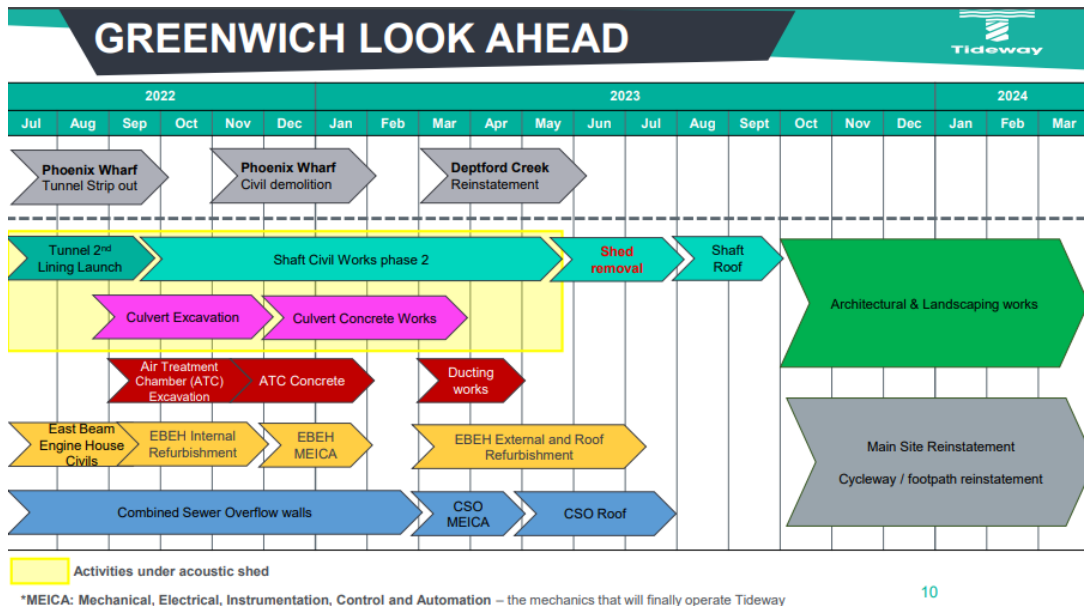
GREENWICH LOOK AHEAD

Tideway

| 2022 | | | | | | 2023 | | | | | | | | | | | | 2024 | | |
|---|---|---|---|---|---|---|---|---|---|---|---|---|---|---|---|---|---|---|---|---|
| Jul | Aug | Sep | Oct | Nov | Dec | Jan | Feb | Mar | Apr | May | Jun | Jul | Aug | Sept | Oct | Nov | Dec | Jan | Feb | Mar |

Phoenix Wharf Tunnel Strip out

Phoenix Wharf Civil demolition

Deptford Creek Reinstatement

Tunnel 2nd Lining Launch

Shaft Civil Works phase 2

Shed removal

Shaft Roof

Architectural & Landscaping works

Culvert Excavation

Culvert Concrete Works

Air Treatment Chamber (ATC) Excavation

ATC Concrete

Ducting works

East Beam Engine House Civils

EBEH Internal Refurbishment

EBEH MEICA

EBEH External and Roof Refurbishment

Main Site Reinstatement

Cycleway / footpath reinstatement

Combined Sewer Overflow walls

CSO MEICA

CSO Roof

Activities under acoustic shed

*MEICA: Mechanical, Electrical, Instrumentation, Control and Automation – the mechanics that will finally operate Tideway

10